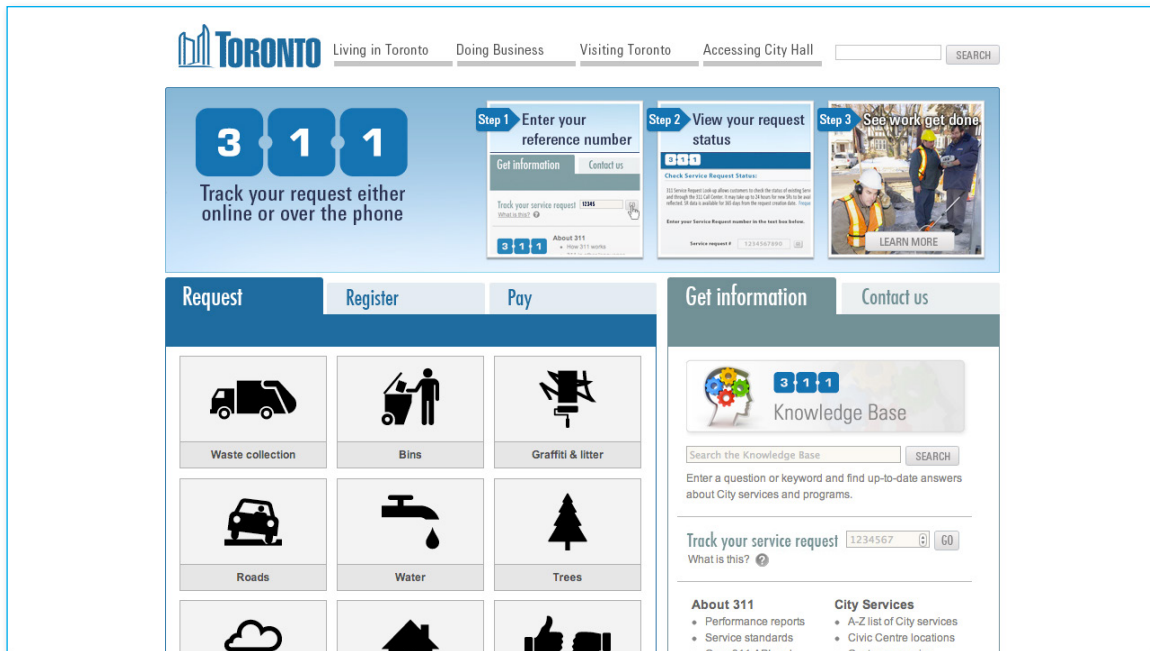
TORONTO Living in Toronto Doing Business Visiting Toronto Accessing City Hall SEARCH

3 1 1

Track your request either online or over the phone

Step 1 Enter your reference number

Get information Contact us

Track your service request 12345

What is this?

About 311

• How 311 works

Step 2 View your request status

3 1 1

Check Service Request Status:

Enter your Service Request number in the text box below.

Service request # 1234567890

Step 3 See work get done

LEARN MORE

Request Register Pay

Waste collection

Bins

Graffiti & litter

Roads

Water

Trees

Get information Contact us

3 1 1 Knowledge Base

Search the Knowledge Base SEARCH

Enter a question or keyword and find up-to-date answers about City services and programs.

Track your service request 1234567 GO

What is this?

About 311

• Performance reports

• Service standards

City Services

• A-Z list of City services

• Civic Centre locations